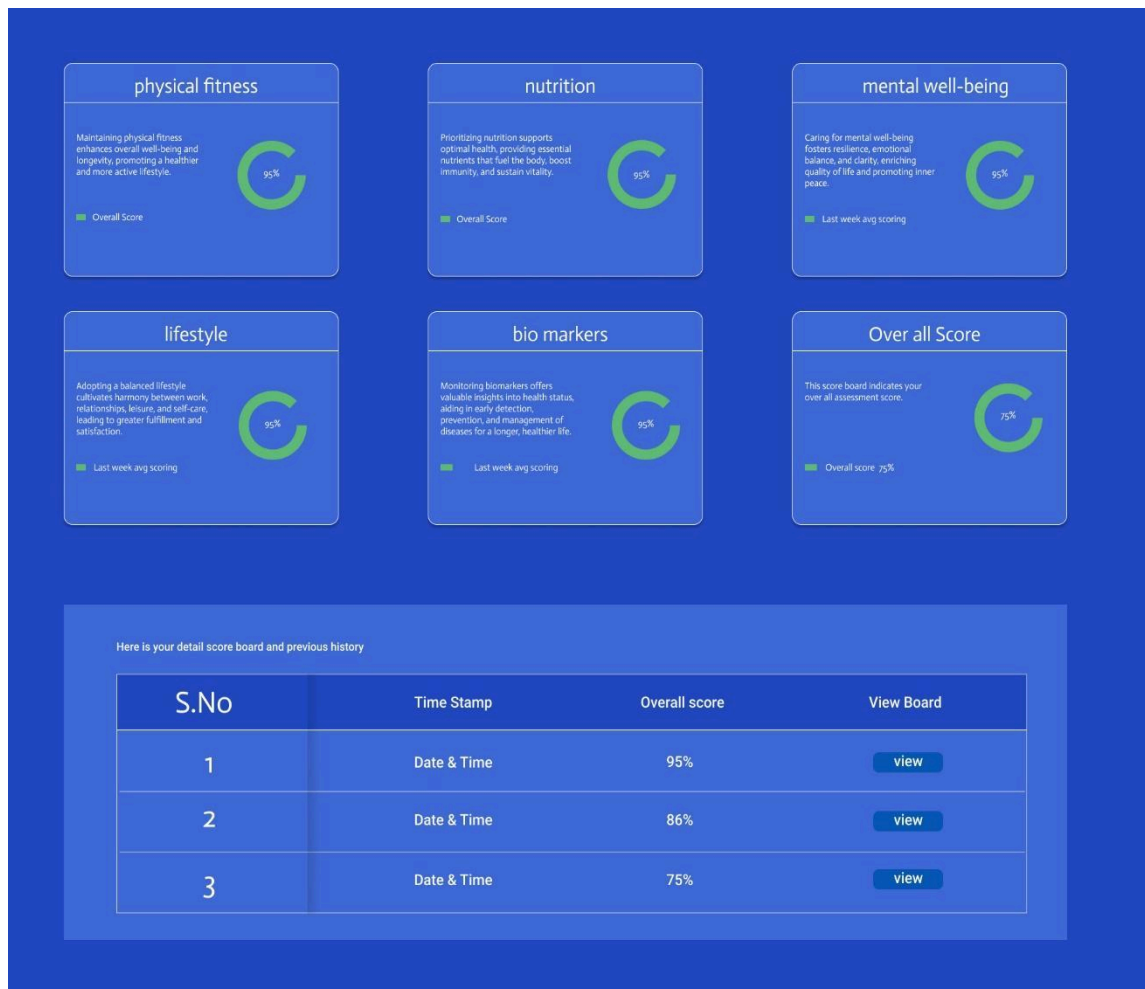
physical fitness

Maintaining physical fitness enhances overall well-being and longevity, promoting a healthier and more active lifestyle.

95%

Overall Score

nutrition

Prioritizing nutrition supports optimal health, providing essential nutrients that fuel the body, boost immunity, and sustain vitality.

95%

Overall Score

mental well-being

Caring for mental well-being fosters resilience, emotional balance, and clarity, enriching quality of life and promoting inner peace.

95%

Last week avg scoring

lifestyle

Adopting a balanced lifestyle cultivates harmony between work, relationships, leisure, and self-care, leading to greater fulfillment and satisfaction.

95%

Last week avg scoring

bio markers

Monitoring biomarkers offers valuable insights into health status, aiding in early detection, prevention, and management of diseases for a longer, healthier life.

95%

Last week avg scoring

Over all Score

This score board indicates your over all assessment score.

75%

Overall score 75%

Here is your detail score board and previous history

| S.No | Time Stamp | Overall score | View Board |
|---|---|---|---|
| 1 | Date & Time | 95% | view |
| 2 | Date & Time | 86% | view |
| 3 | Date & Time | 75% | view |